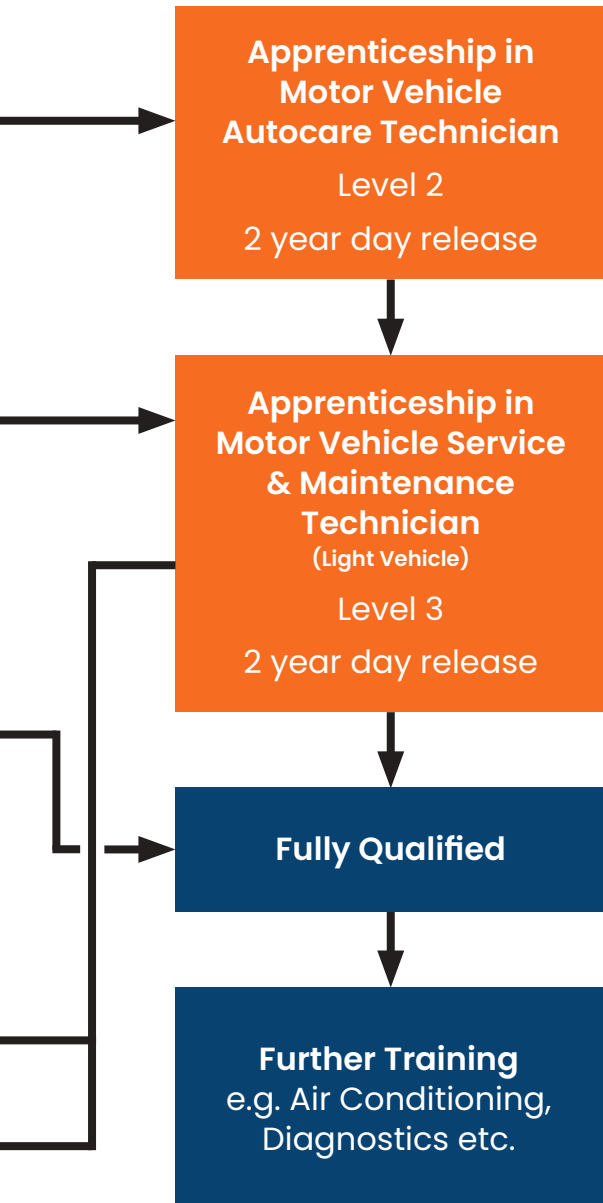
Apprenticeship in Motor Vehicle Autocare Technician

Level 2

2 year day release

Apprenticeship in Motor Vehicle Service & Maintenance Technician
(Light Vehicle)

Level 3

2 year day release

Fully Qualified

Further Training
e.g. Air Conditioning, Diagnostics etc.